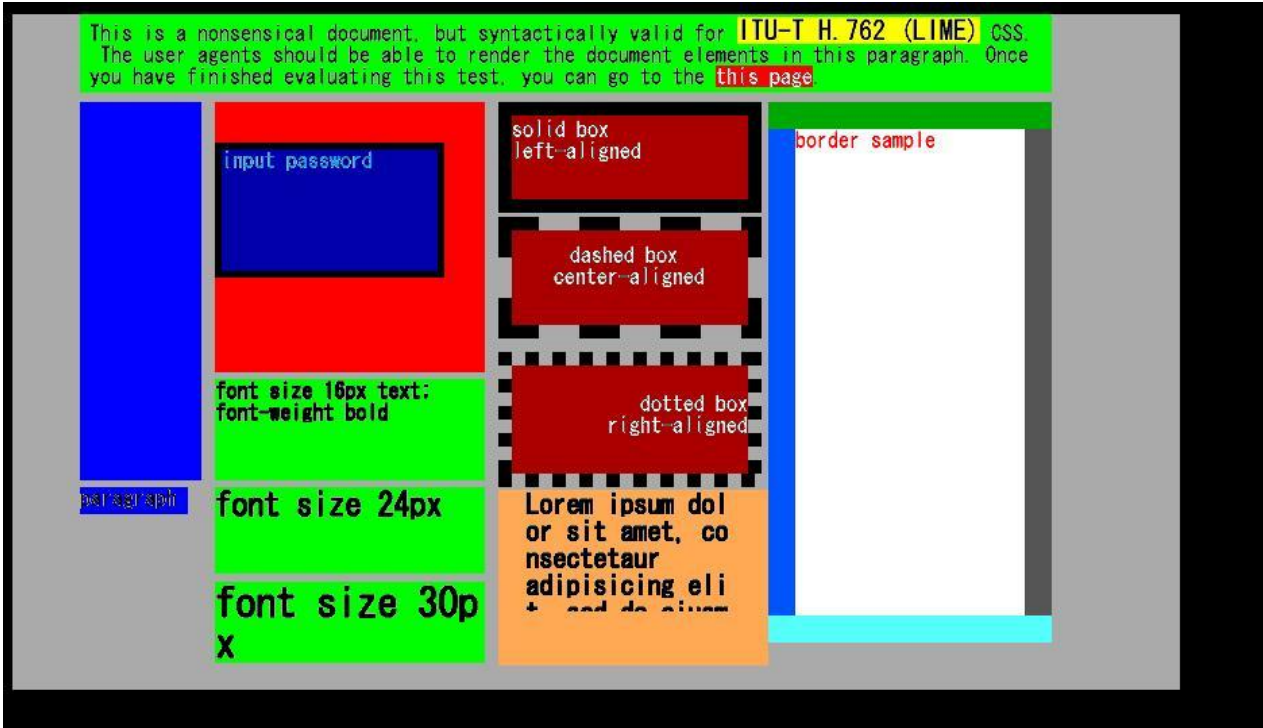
This is a nonsensical document, but syntactically valid for ITU-T H.762 (LIME) CSS. The user agents should be able to render the document elements in this paragraph. Once you have finished evaluating this test, you can go to the this page.

paragraph

input password

font size 16px text; font-weight bold

font size 24px

font size 30px

solid box left-aligned

dashed box center-aligned

dotted box right-aligned

Lorem ipsum dolor sit amet, consectetaur adipisicing eli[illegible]

border sample